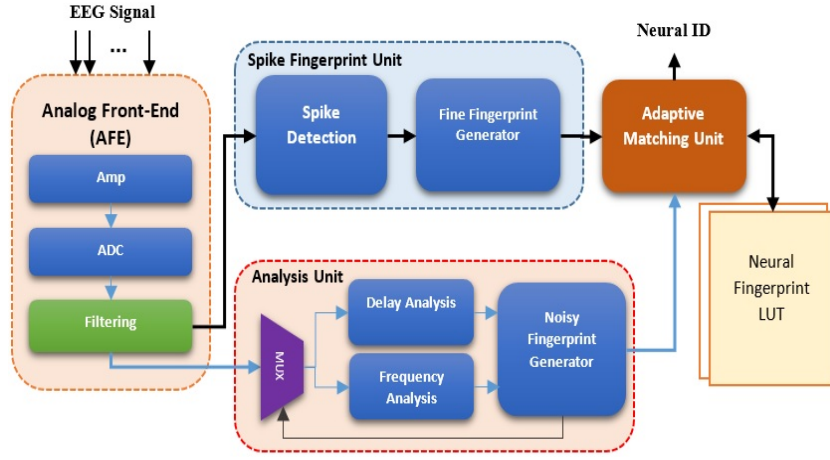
EEG Signal

...

Analog Front-End (AFE)

Amp

ADC

Filtering

Spike Fingerprint Unit

Spike Detection

Fine Fingerprint Generator

Neural ID

Adaptive Matching Unit

Neural Fingerprint LUT

Analysis Unit

MUX

Delay Analysis

Frequency Analysis

Noisy Fingerprint Generator